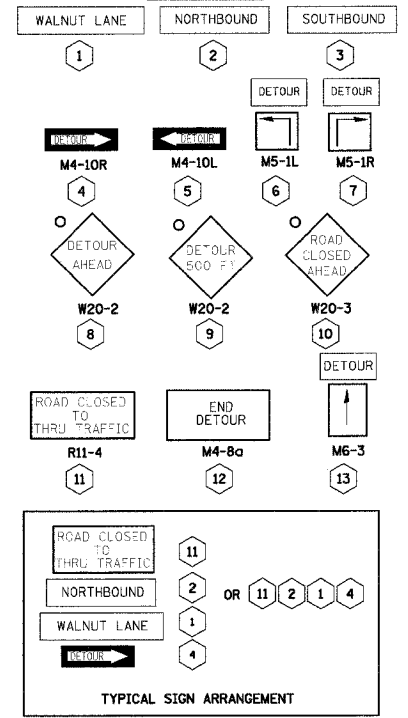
WALNUT LANE
1
NORTHBOUND
2
SOUTHBOUND
3

DETOUR
M4-10R
4
DETOUR
M4-10L
5
DETOUR
M5-1L
6
DETOUR
M5-1R
7

DETOUR AHEAD
W20-2
8
DETOUR 500 FT
W20-2
9
ROAD CLOSED AHEAD
W20-3
10

ROAD CLOSED TO THRU TRAFFIC
R11-4
11
END DETOUR
M4-8a
12
DETOUR
M6-3
13

ROAD CLOSED TO THRU TRAFFIC
11
NORTHBOUND
2
OR 11 2 1 4
WALNUT LANE
1
DETOUR
4

TYPICAL SIGN ARRANGEMENT